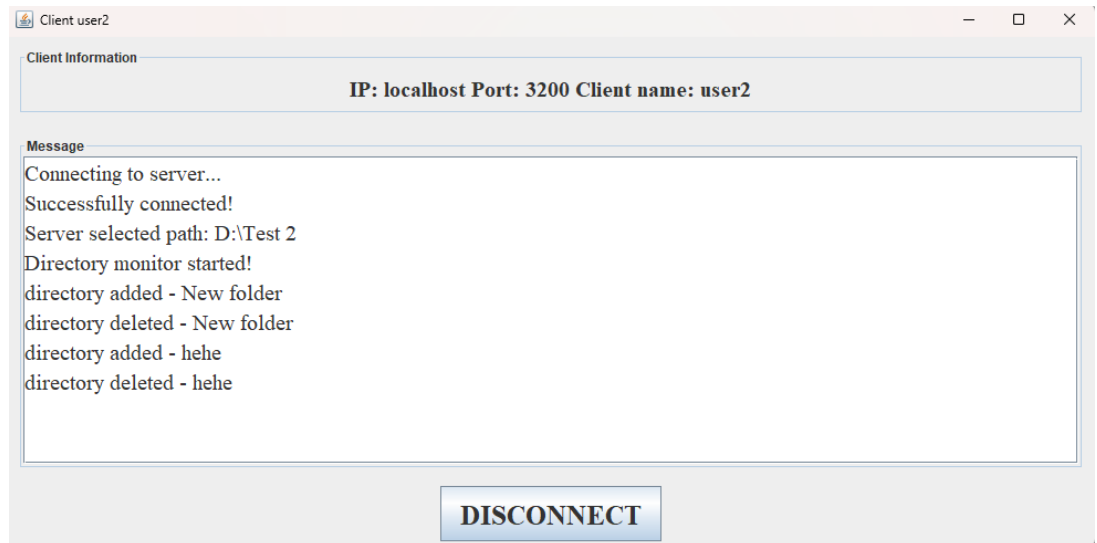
Client user2

Client Information

IP: localhost Port: 3200 Client name: user2

Message

Connecting to server...
Successfully connected!
Server selected path: D:\Test 2
Directory monitor started!
directory added - New folder
directory deleted - New folder
directory added - hehe
directory deleted - hehe

DISCONNECT